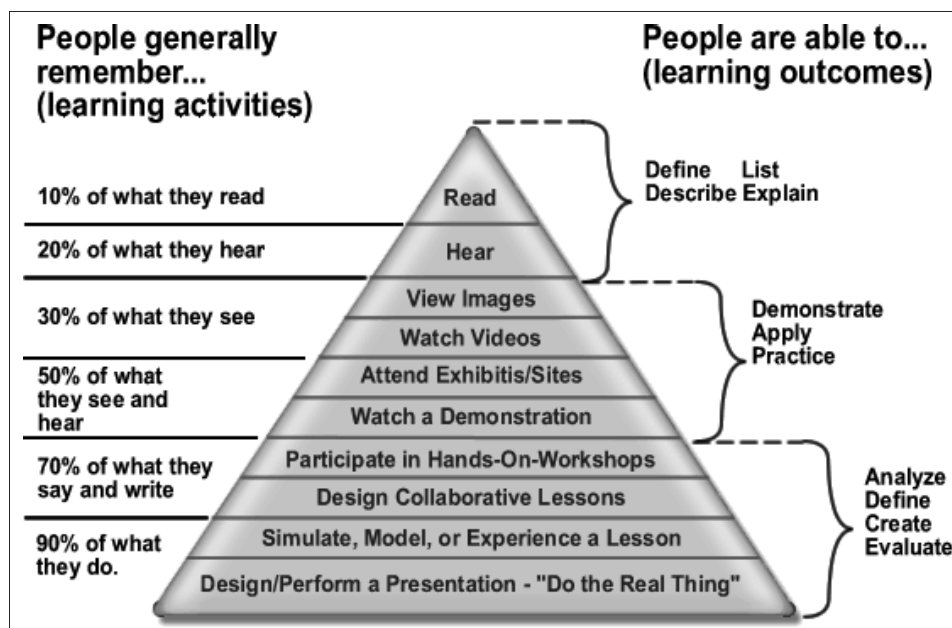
People generally remember... (learning activities)

People are able to... (learning outcomes)

10% of what they read

20% of what they hear

30% of what they see

50% of what they see and hear

70% of what they say and write

90% of what they do.

Read

Hear

View Images

Watch Videos

Attend Exhibitis/Sites

Watch a Demonstration

Participate in Hands-On-Workshops

Design Collaborative Lessons

Simulate, Model, or Experience a Lesson

Design/Perform a Presentation - "Do the Real Thing"

Define List
Describe Explain

Demonstrate
Apply
Practice

Analyze
Define
Create
Evaluate